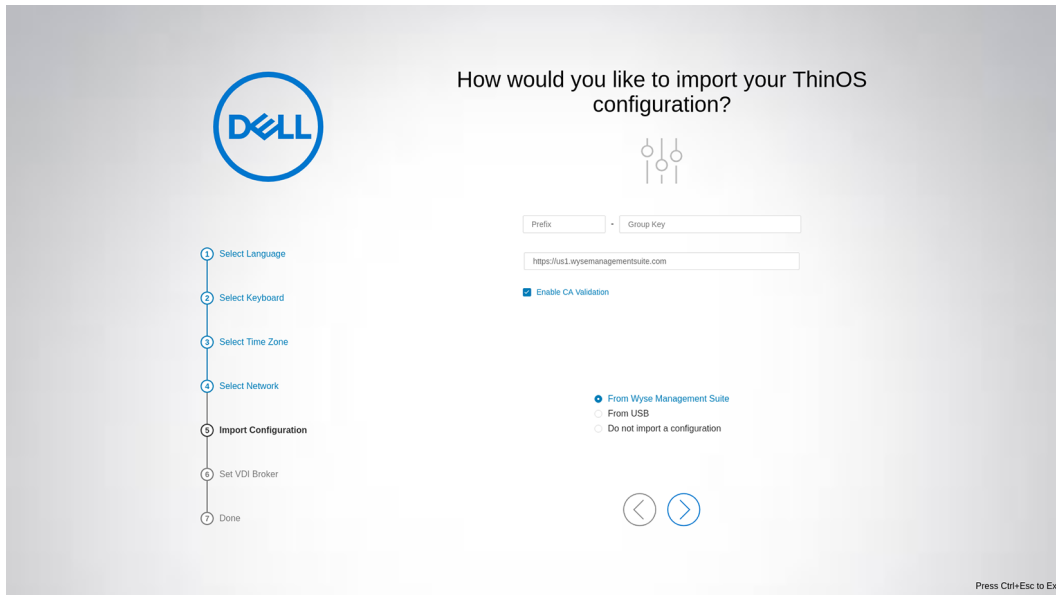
DELL

How would you like to import your ThinOS configuration?

Prefix - Group Key

https://us1.wysemanagementsuite.com

Enable CA Validation

1 Select Language

2 Select Keyboard

3 Select Time Zone

4 Select Network

5 Import Configuration

6 Set VDI Broker

7 Done

From Wyse Management Suite
From USB
Do not import a configuration

Press Ctrl+Esc to Ex